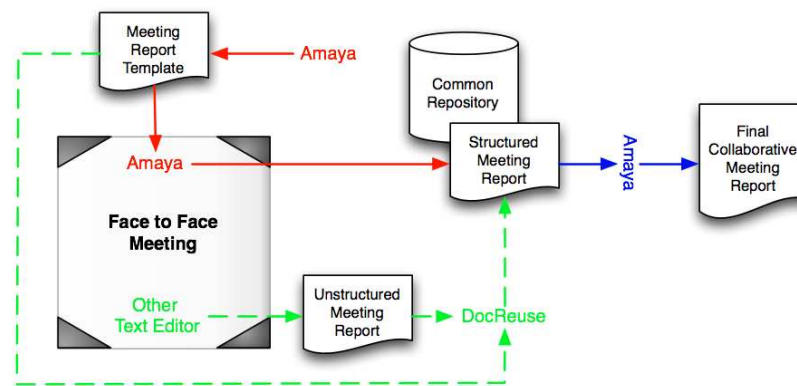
Meeting Report Template

Amaya

Common Repository

Amaya

Structured Meeting Report

Amaya

Final Collaborative Meeting Report

Face to Face Meeting

Other Text Editor

Unstructured Meeting Report

DocReuse